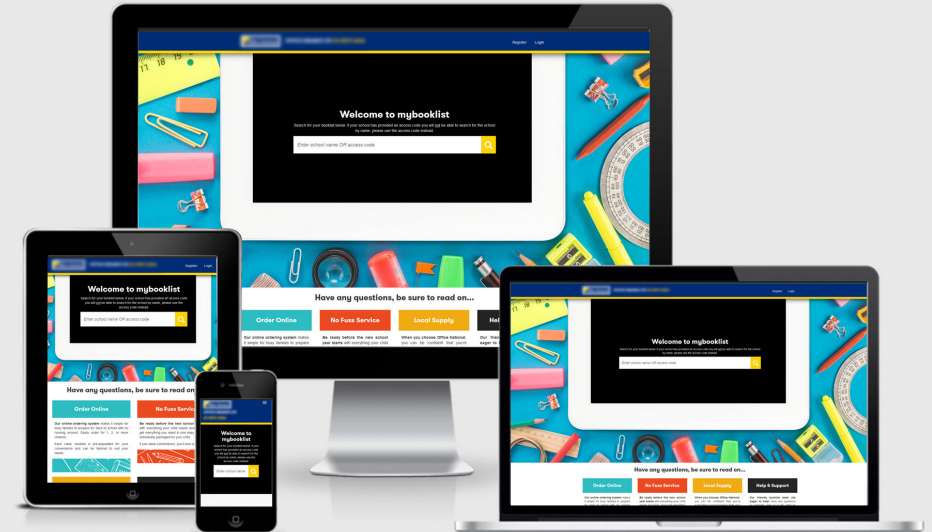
Register Login

Welcome to mybooklist

Search for your booklist below. If your school has provided an access code you will not be able to search for the school by name, please use the access code instead.

Enter school name OR access code

Have any questions, be sure to read on...

Order Online

No Fuss Service

Local Supply

Hel

Our online ordering system makes it simple for busy families to prepare

Be ready before the new school year starts with everything your child

When you choose Office National you can be confident that you're

Our friendly

Register Login

Welcome to mybooklist

Enter school name OR access code

Have any questions, be sure to read on...

Order Online

No Fuss Service

Welcome to mybooklist

Enter school name

Register Login

Welcome to mybooklist

Enter school name OR access code

Have any questions, be sure to read on...

Order Online

No Fuss Service

Local Supply

Help & Support